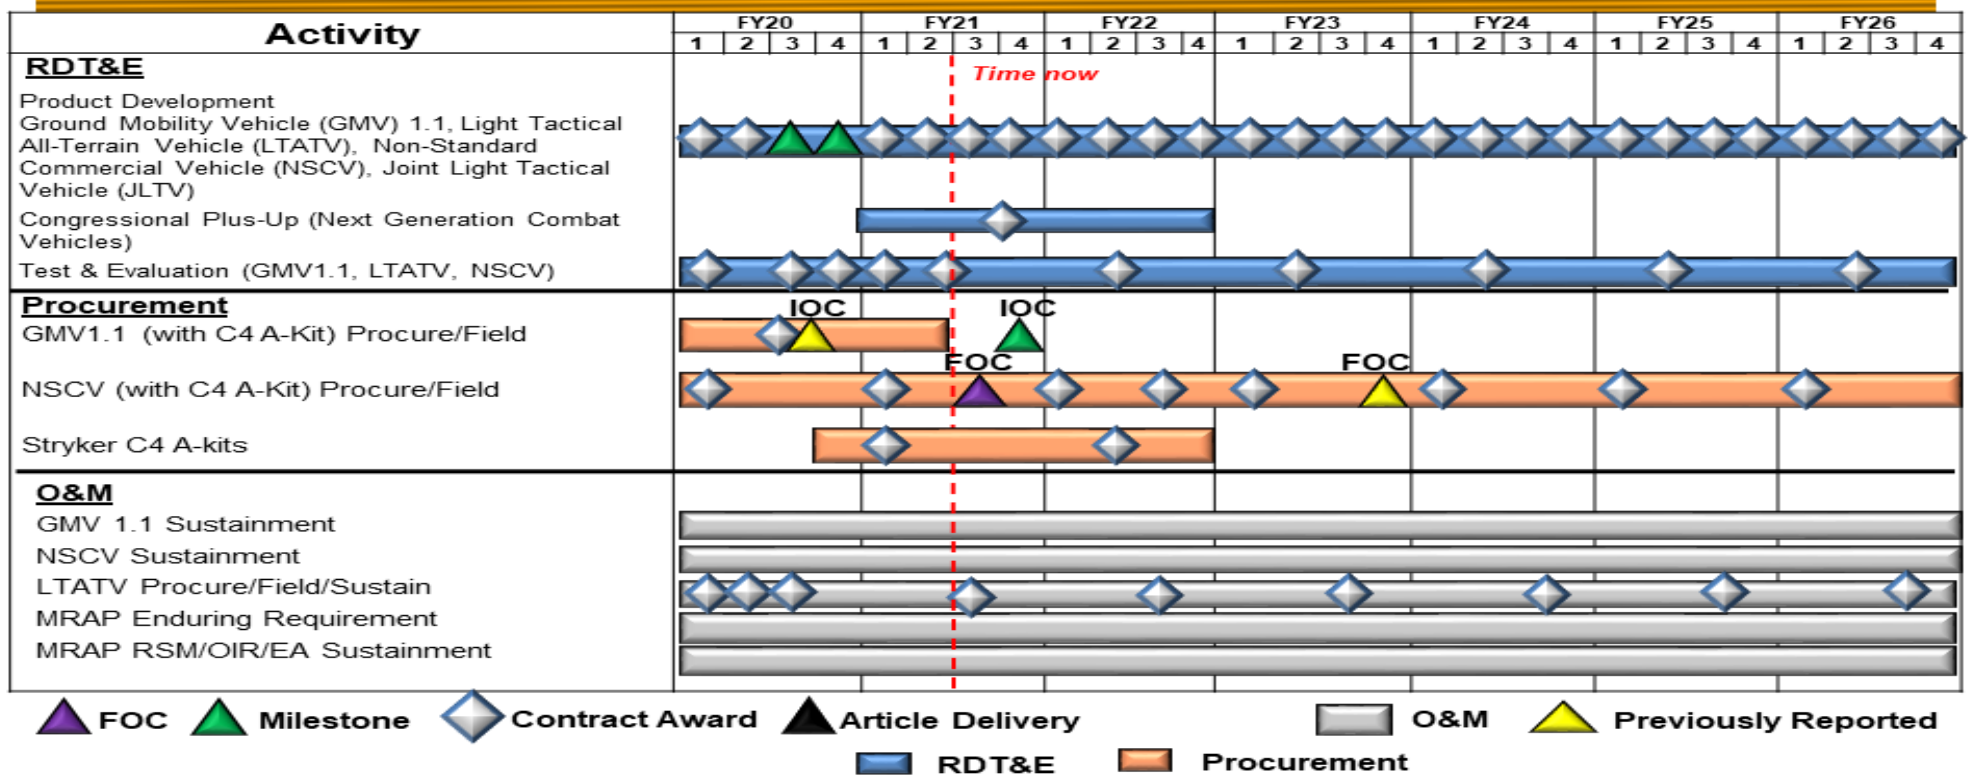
| Activity | FY20 | FY21 | FY22 | FY23 | FY24 | FY25 | FY26 |
|---|---|---|---|---|---|---|---|
| | 1 2 3 4 | 1 2 3 4 | 1 2 3 4 | 1 2 3 4 | 1 2 3 4 | 1 2 3 4 | 1 2 3 4 |

RDT&E

Time now

Product Development Ground Mobility Vehicle (GMV) 1.1, Light Tactical All-Terrain Vehicle (LTATV), Non-Standard Commercial Vehicle (NSCV), Joint Light Tactical Vehicle (JLTV)

Congressional Plus-Up (Next Generation Combat Vehicles)

Test & Evaluation (GMV1.1, LTATV, NSCV)

Procurement

GMV1.1 (with C4 A-Kit) Procure/Field

IOC

IOC

NSCV (with C4 A-Kit) Procure/Field

FOC

FOC

Stryker C4 A-kits

O&M

GMV 1.1 Sustainment

NSCV Sustainment

LTATV Procure/Field/Sustain

MRAP Enduring Requirement

MRAP RSM/OIR/EA Sustainment

FOC Milestone Contract Award Article Delivery O&M Previously Reported

RDT&E Procurement